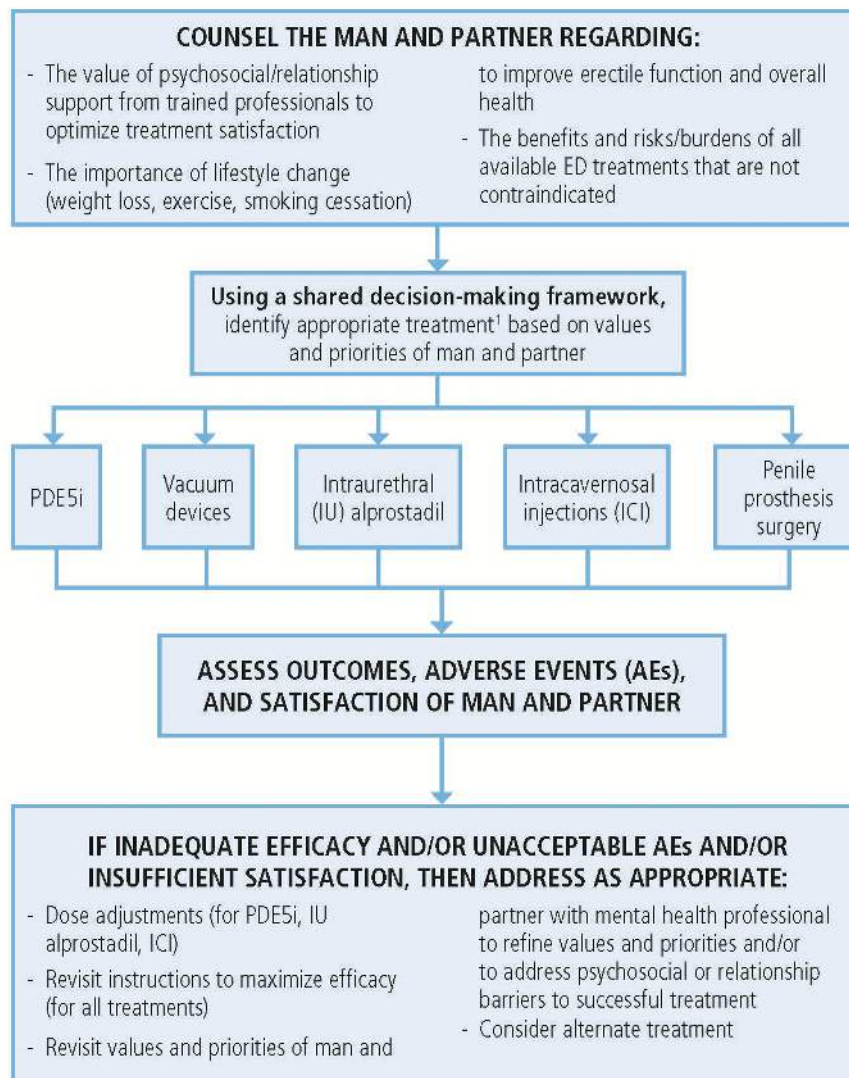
COUNSEL THE MAN AND PARTNER REGARDING:

- The value of psychosocial/relationship support from trained professionals to optimize treatment satisfaction
- The importance of lifestyle change (weight loss, exercise, smoking cessation) to improve erectile function and overall health
- The benefits and risks/burdens of all available ED treatments that are not contraindicated

Using a shared decision-making framework, identify appropriate treatment$^1$ based on values and priorities of man and partner

PDE5i

Vacuum devices

Intraurethral (IU) alprostadil

Intracavernosal injections (ICI)

Penile prosthesis surgery

ASSESS OUTCOMES, ADVERSE EVENTS (AEs), AND SATISFACTION OF MAN AND PARTNER

IF INADEQUATE EFFICACY AND/OR UNACCEPTABLE AEs AND/OR INSUFFICIENT SATISFACTION, THEN ADDRESS AS APPROPRIATE:

- Dose adjustments (for PDE5i, IU alprostadil, ICI)
- Revisit instructions to maximize efficacy (for all treatments)
- Revisit values and priorities of man and partner with mental health professional to refine values and priorities and/or to address psychosocial or relationship barriers to successful treatment
- Consider alternate treatment